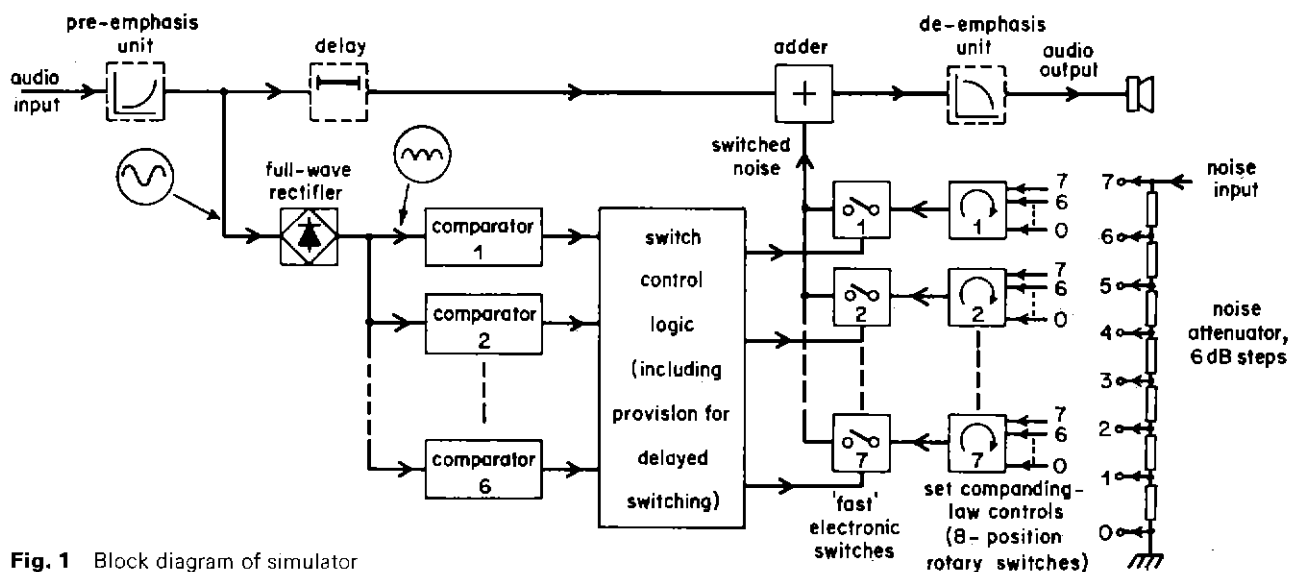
pre-emphasis unit

delay

adder

de-emphasis unit

audio output

audio input

switched noise

full-wave rectifier

noise input

comparator 1

switch control logic (including provision for delayed switching)

1

1

7
6
0

7

6

5

4

3

2

1

0

comparator 2

2

2

7
6
0

noise attenuator, 6 dB steps

comparator 6

7

7

7
6
0

'fast' electronic switches

set companding-law controls (8-position rotary switches)

Fig. 1 Block diagram of simulator